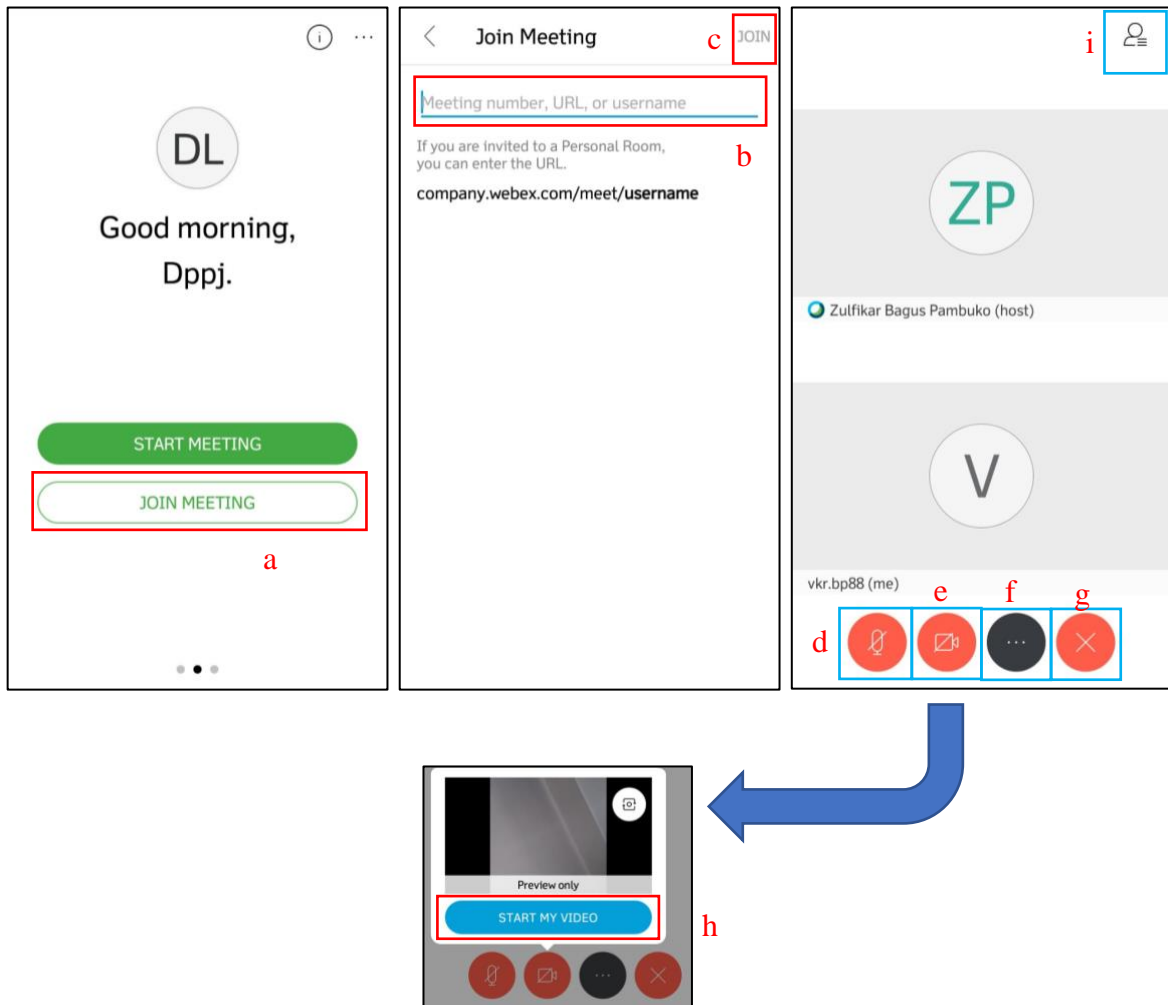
ⓘ ···

DL

Good morning, Dppj.

START MEETING

JOIN MEETING

a

Join Meeting c JOIN

Meeting number, URL, or username

If you are invited to a Personal Room, you can enter the URL.

b

company.webex.com/meet/**username**

i

ZP

Zulfikar Bagus Pambuko (host)

V

vkr.bp88 (me)

d e f g

···

Preview only

START MY VIDEO

h

···